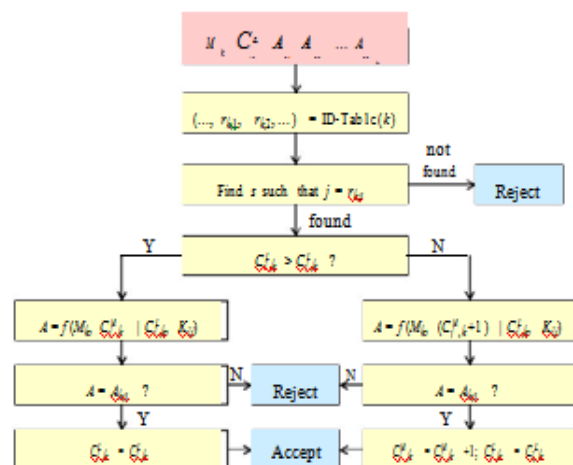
$M_k$ $C^k$ $A$ $A$ ... $A$

$(..., r_{k1}, r_{k2}, ...)$ = ID-Table($k$)

Find $s$ such that $j = r_{ks}$

not found

Reject

found

Y

$C^j_{k,k} > C^j_{k,k}$ ?

N

$A = f(M_k, C^j_{k,k} \mid C^j_{k,k}, K_k)$

$A = f(M_k, (C^j_{\cdot,k}+1) \mid C^j_{k,k}, K_k)$

N

$A = A_{k,j}$ ?

Reject

N

$A = A_{k,j}$ ?

Y

Y

$C^j_{k,k} = C^j_{k,k}$

Accept

$C^j_{k,k} = C^j_{k,k}+1$; $C^j_{k,k} = C^j_{k,k}$